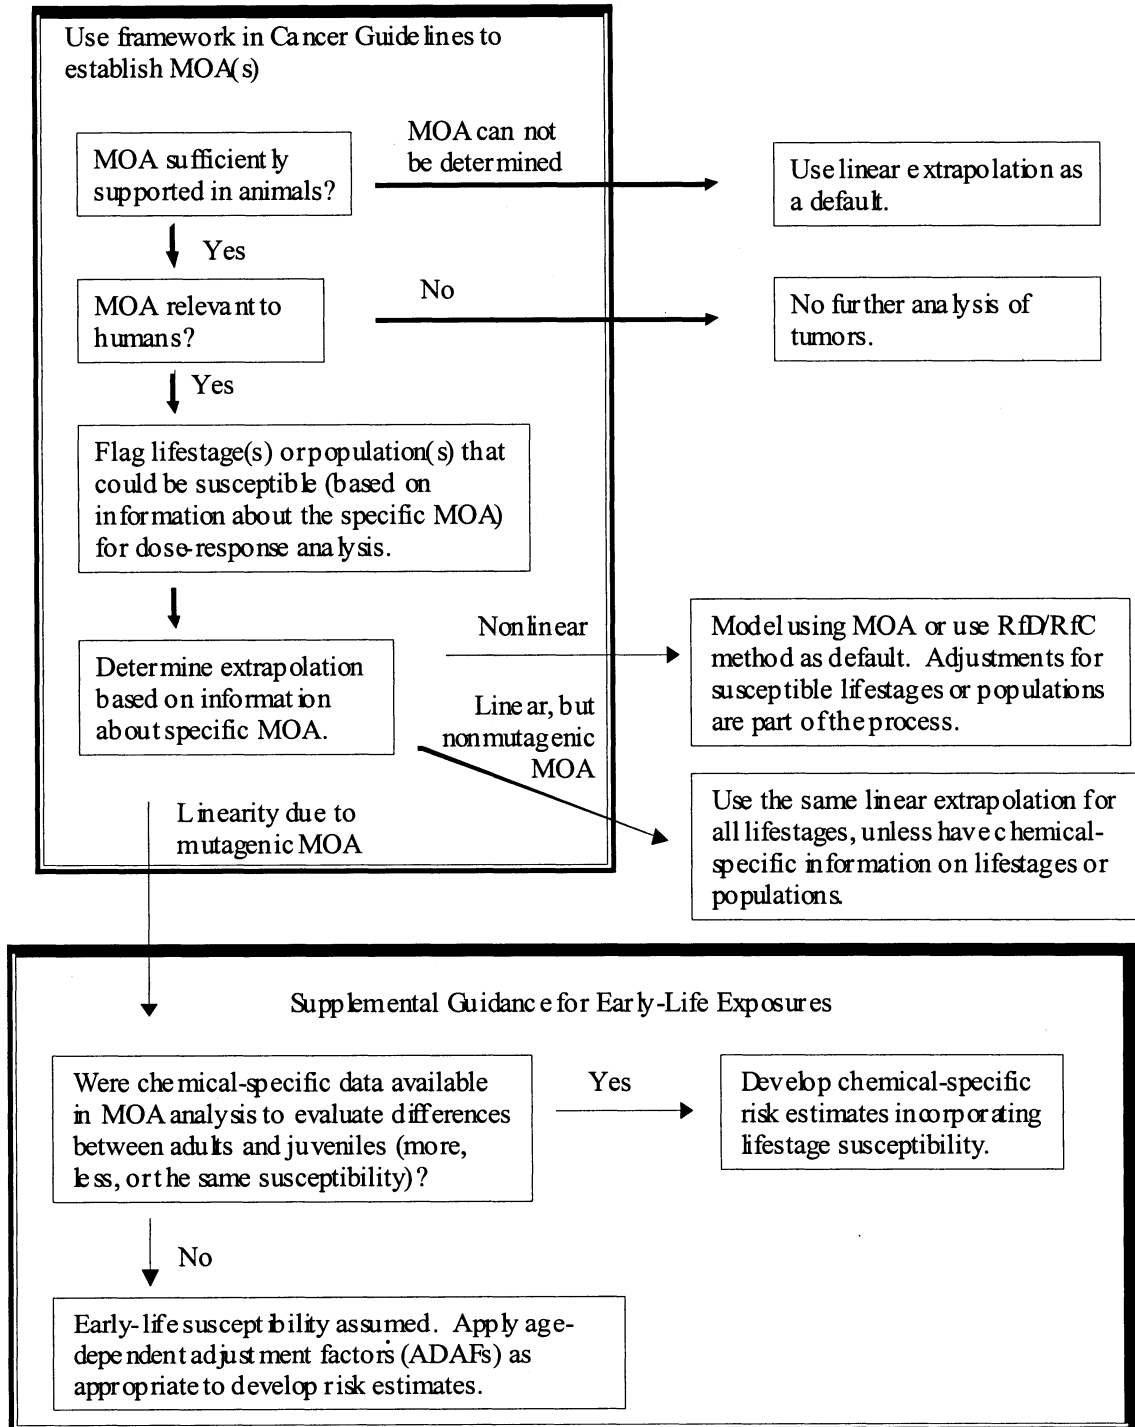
Use framework in Cancer Guidelines to establish MOA(s)

MOA sufficiently supported in animals?

MOA can not be determined

Use linear extrapolation as a default.

Yes

MOA relevant to humans?

No

No further analysis of tumors.

Yes

Flag lifestage(s) or population(s) that could be susceptible (based on information about the specific MOA) for dose-response analysis.

Determine extrapolation based on information about specific MOA.

Nonlinear

Model using MOA or use RfD/RfC method as default. Adjustments for susceptible lifestages or populations are part of the process.

Linear, but nonmutagenic MOA

Use the same linear extrapolation for all lifestages, unless have chemical-specific information on lifestages or populations.

Linearity due to mutagenic MOA

Supplemental Guidance for Early-Life Exposures

Were chemical-specific data available in MOA analysis to evaluate differences between adults and juveniles (more, less, or the same susceptibility)?

Yes

Develop chemical-specific risk estimates incorporating lifestage susceptibility.

No

Early-life susceptibility assumed. Apply age-dependent adjustment factors (ADAFs) as appropriate to develop risk estimates.